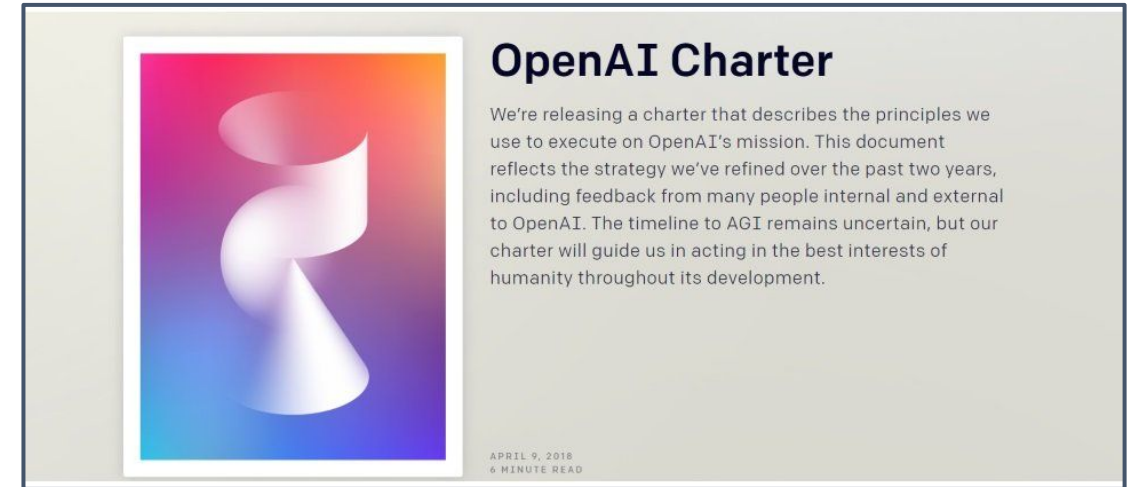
OpenAI Charter

We're releasing a charter that describes the principles we use to execute on OpenAI's mission. This document reflects the strategy we've refined over the past two years, including feedback from many people internal and external to OpenAI. The timeline to AGI remains uncertain, but our charter will guide us in acting in the best interests of humanity throughout its development.

APRIL 9, 2018
6 MINUTE READ